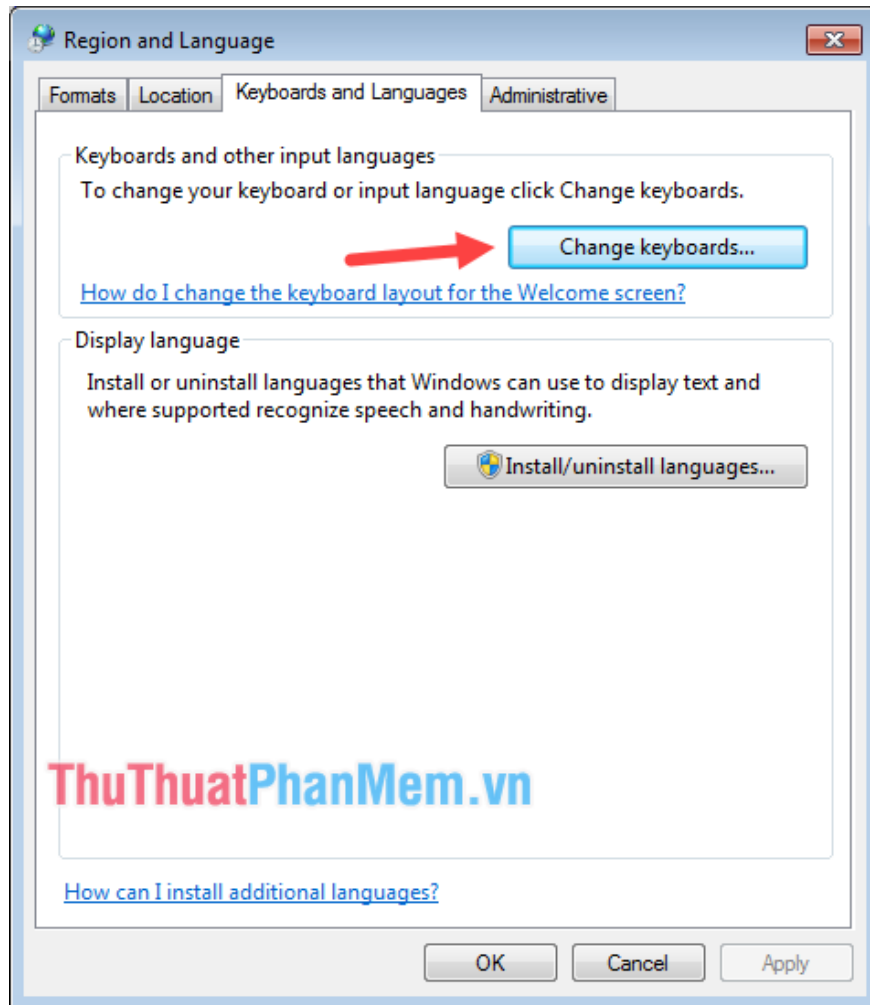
Region and Language

Formats | Location | Keyboards and Languages | Administrative

Keyboards and other input languages

To change your keyboard or input language click Change keyboards.

Change keyboards...

How do I change the keyboard layout for the Welcome screen?

Display language

Install or uninstall languages that Windows can use to display text and where supported recognize speech and handwriting.

Install/uninstall languages...

ThuThuatPhanMem.vn

How can I install additional languages?

OK
Cancel
Apply